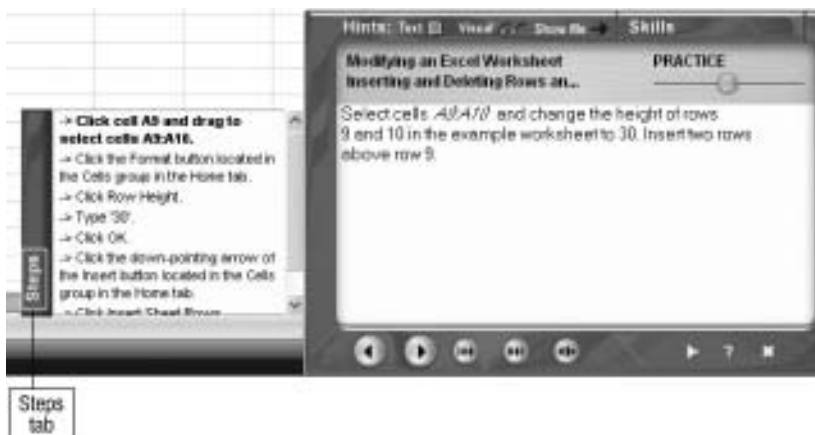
Hints: Text Visual Show Me Skills

Modifying an Excel Worksheet
Inserting and Deleting Rows an...

PRACTICE

Select cells A9:A10 and change the height of rows 9 and 10 in the example worksheet to 30. Insert two rows above row 9.

→ Click cell A9 and drag to select cells A9:A10.
→ Click the Format button located in the Cells group in the Home tab.
→ Click Row Height.
→ Type '30'.
→ Click OK.
→ Click the down-pointing arrow of the Insert button located in the Cells group in the Home tab.
→ Click Insert Sheet Rows.

Steps

Steps tab